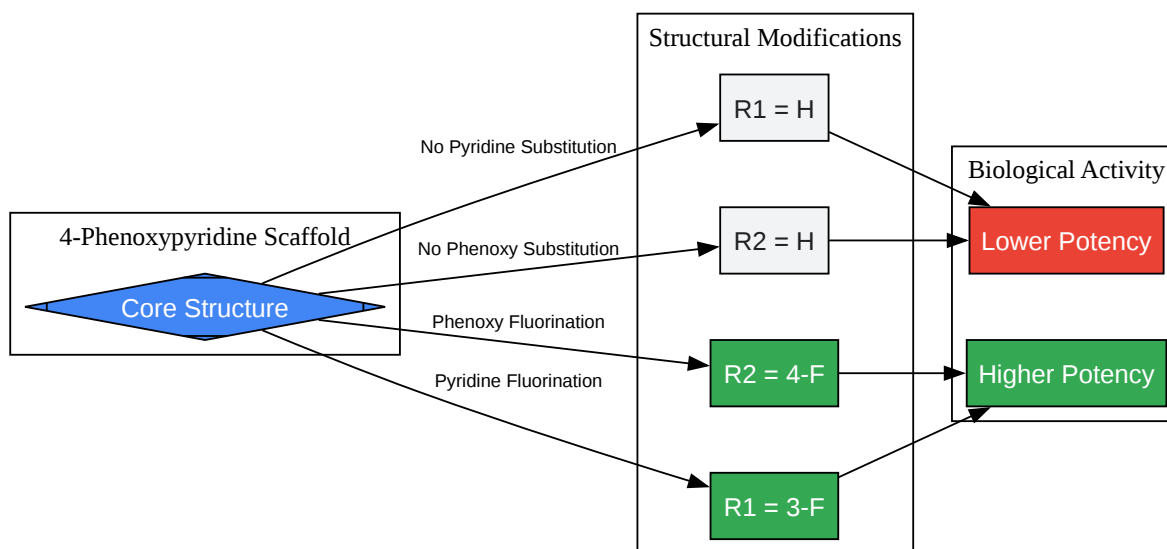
4-Phenoxypyridine Scaffold

Core Structure

No Pyridine Substitution

No Phenoxy Substitution

Phenoxy Fluorination

Pyridine Fluorination

Structural Modifications

R1 = H

R2 = H

R2 = 4-F

R1 = 3-F

Biological Activity

Lower Potency

Higher Potency